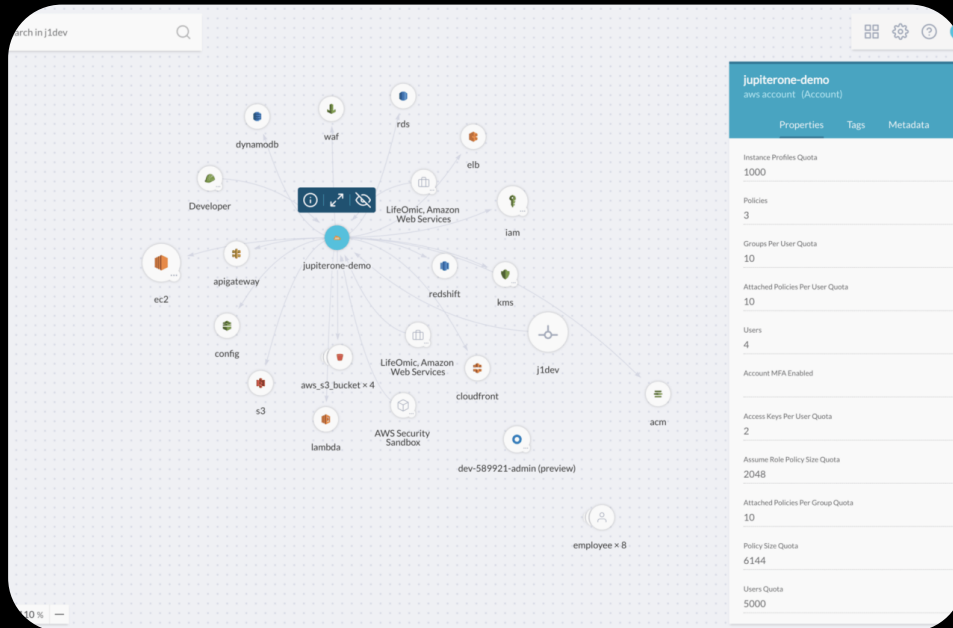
arch in j1dev

dynamodb
waf
rds
elb
Developer
LifeOmic, Amazon Web Services
iam
ec2
apigateway
jupiterone-demo
redshift
kms
config
LifeOmic, Amazon Web Services
j1dev
s3
aws_s3_bucket × 4
cloudfront
acm
lambda
AWS Security Sandbox
dev-589921-admin (preview)
employee × 8

10 %

jupiterone-demo
aws account (Account)

Properties
Tags
Metadata

Instance Profiles Quota
1000
Policies
3
Groups Per User Quota
10
Attached Policies Per User Quota
10
Users
4
Account MFA Enabled
Access Keys Per User Quota
2
Assume Role Policy Size Quota
2048
Attached Policies Per Group Quota
10
Policy Size Quota
6144
Users Quota
5000